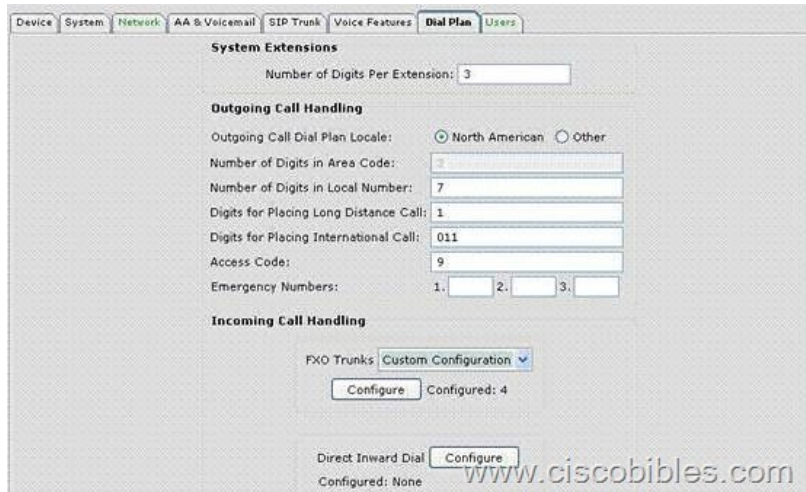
Device | System | Network | AA & Voicemail | SIP Trunk | Voice Features | Dial Plan | Users

System Extensions

Number of Digits Per Extension: 3

Outgoing Call Handling

Outgoing Call Dial Plan Locale: North American Other

Number of Digits in Area Code: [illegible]

Number of Digits in Local Number: 7

Digits for Placing Long Distance Call: 1

Digits for Placing International Call: 011

Access Code: 9

Emergency Numbers: 1. 2. 3.

Incoming Call Handling

FXO Trunks Custom Configuration

Configure Configured: 4

Direct Inward Dial Configure

Configured: None

www.ciscobibles.com